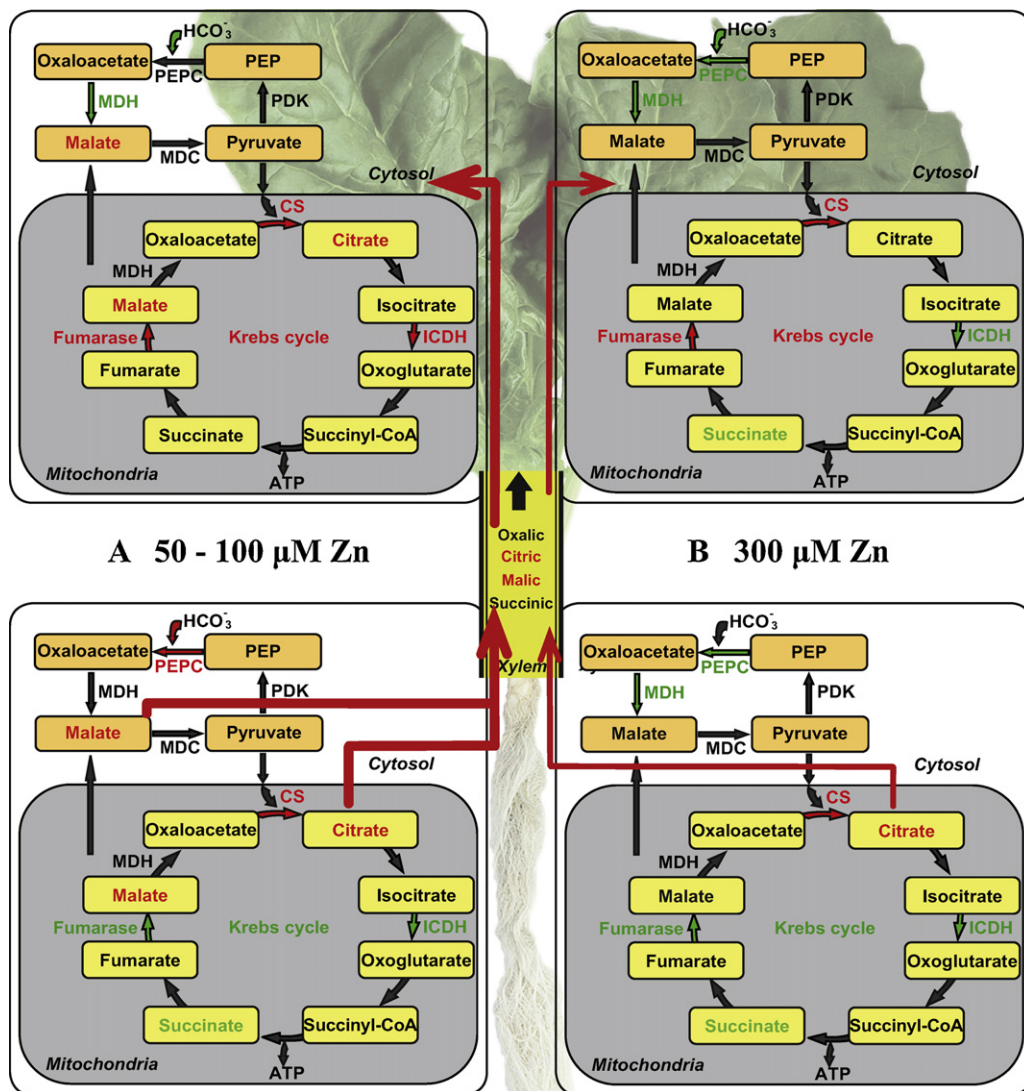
$HCO_3^-$
Oxaloacetate
PEPC
PEP
MDH
PDK
Malate
MDC
Pyruvate
Cytosol
CS
Oxaloacetate
Citrate
MDH
Isocitrate
Malate
Fumarase
Krebs cycle
ICDH
Fumarate
Oxoglutarate
Succinate
Succinyl-CoA
Mitochondria
ATP

$HCO_3^-$
Oxaloacetate
PEPC
PEP
MDH
PDK
Malate
MDC
Pyruvate
Cytosol
CS
Oxaloacetate
Citrate
MDH
Isocitrate
Malate
Fumarase
Krebs cycle
ICDH
Fumarate
Oxoglutarate
Succinate
Succinyl-CoA
Mitochondria
ATP

A 50 - 100 μM Zn

Oxalic
Citric
Malic
Succinic
Xylem

B 300 μM Zn

$HCO_3^-$
Oxaloacetate
PEPC
PEP
MDH
PDK
Malate
MDC
Pyruvate
Cytosol
CS
Oxaloacetate
Citrate
MDH
Isocitrate
Malate
Fumarase
Krebs cycle
ICDH
Fumarate
Oxoglutarate
Succinate
Succinyl-CoA
Mitochondria
ATP

$HCO_3^-$
Oxaloacetate
PEPC
PEP
MDH
PDK
Malate
MDC
Pyruvate
Cytosol
CS
Oxaloacetate
Citrate
MDH
Isocitrate
Malate
Fumarase
Krebs cycle
ICDH
Fumarate
Oxoglutarate
Succinate
Succinyl-CoA
Mitochondria
ATP